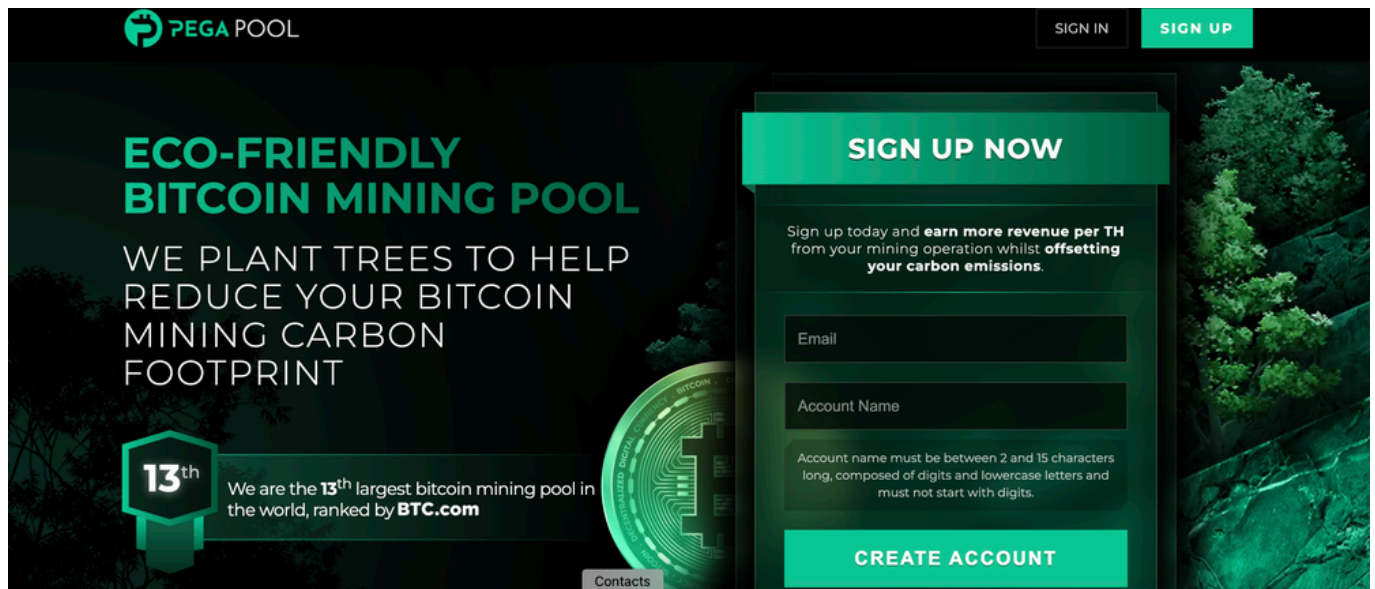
PEGA POOL

SIGN IN

SIGN UP

ECO-FRIENDLY BITCOIN MINING POOL

WE PLANT TREES TO HELP REDUCE YOUR BITCOIN MINING CARBON FOOTPRINT

$13^{th}$

We are the $13^{th}$ largest bitcoin mining pool in the world, ranked by BTC.com

SIGN UP NOW

Sign up today and earn more revenue per TH from your mining operation whilst offsetting your carbon emissions.

Email

Account Name

Account name must be between 2 and 15 characters long, composed of digits and lowercase letters and must not start with digits.

CREATE ACCOUNT

Contacts